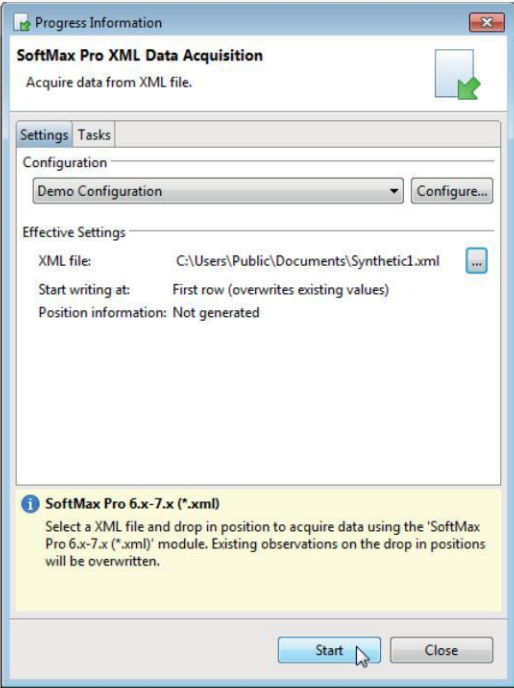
Progress Information

SoftMax Pro XML Data Acquisition

Acquire data from XML file.

Settings | Tasks

Configuration

Demo Configuration

Configure...

Effective Settings

XML file: C:\Users\Public\Documents\Synthetic1.xml ...

Start writing at: First row (overwrites existing values)

Position information: Not generated

SoftMax Pro 6.x-7.x (*.xml)

Select a XML file and drop in position to acquire data using the 'SoftMax Pro 6.x-7.x (*.xml)' module. Existing observations on the drop in positions will be overwritten.

Start

Close